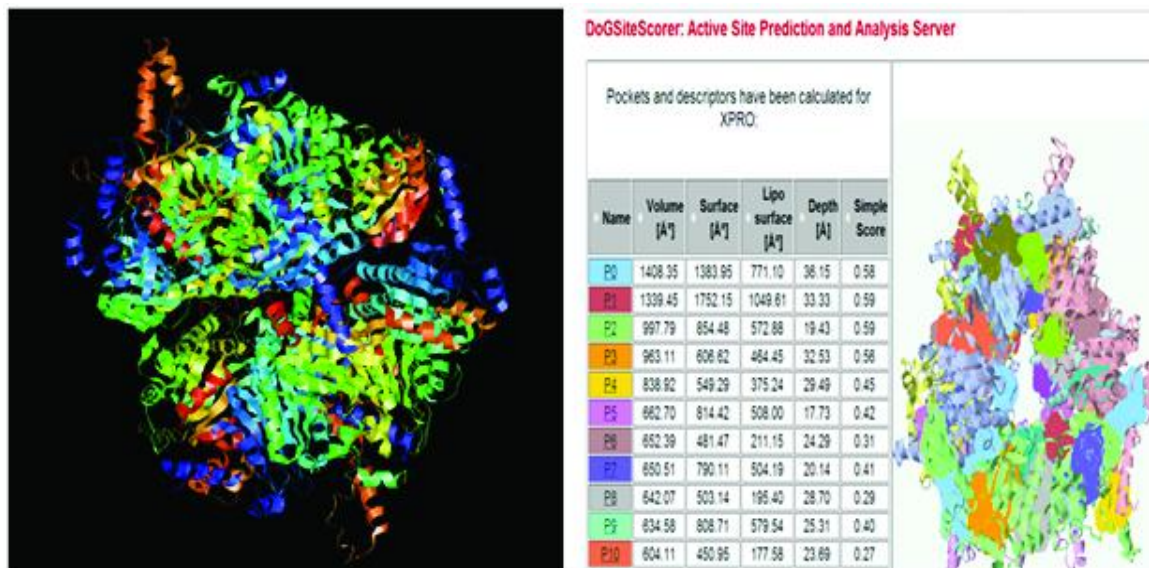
DoGSiteScorer: Active Site Prediction and Analysis Server

Pockets and descriptors have been calculated for XPRO:

| Name | Volume [Å³] | Surface [Å²] | Lipo surface [Å²] | Depth [Å] | Simple Score |
|---|---|---|---|---|---|
| P0 | 1408.35 | 1383.95 | 771.10 | 36.15 | 0.58 |
| P1 | 1339.45 | 1752.15 | 1049.61 | 33.33 | 0.59 |
| P2 | 997.79 | 854.48 | 572.88 | 19.43 | 0.59 |
| P3 | 963.11 | 606.62 | 464.45 | 32.53 | 0.56 |
| P4 | 838.92 | 549.29 | 375.24 | 29.49 | 0.45 |
| P5 | 662.70 | 814.42 | 508.00 | 17.73 | 0.42 |
| P6 | 652.39 | 481.47 | 211.15 | 24.29 | 0.31 |
| P7 | 650.51 | 790.11 | 504.19 | 20.14 | 0.41 |
| P8 | 642.07 | 503.14 | 195.40 | 28.70 | 0.29 |
| P9 | 634.58 | 808.71 | 579.54 | 25.31 | 0.40 |
| P10 | 604.11 | 450.95 | 177.58 | 23.69 | 0.27 |